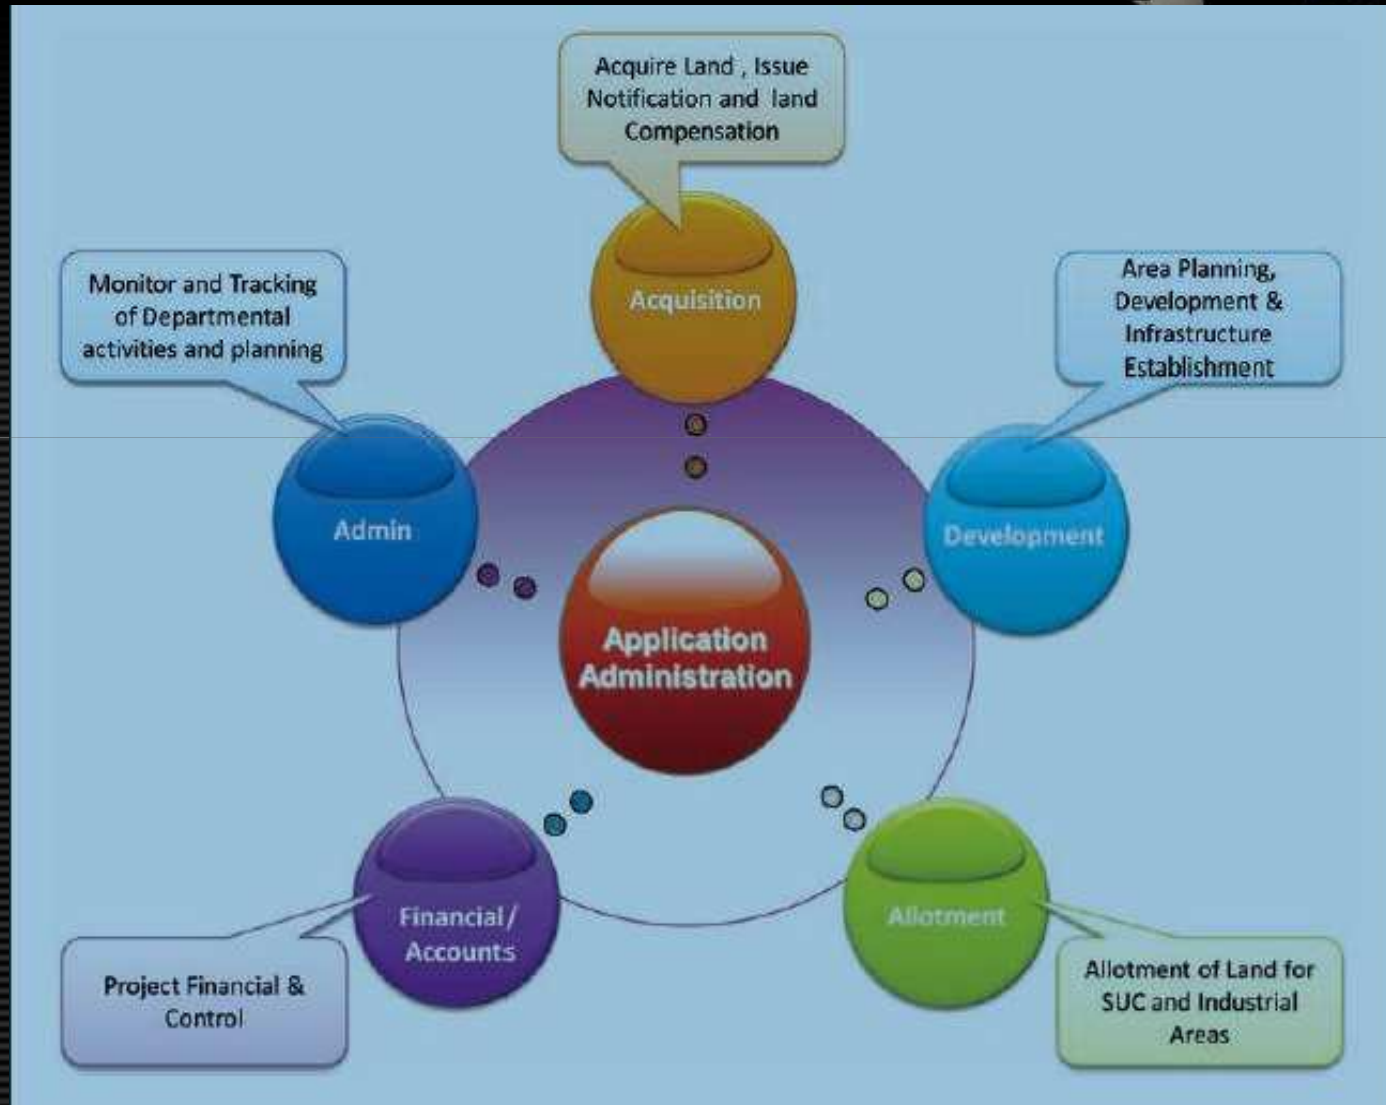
Acquire Land , Issue Notification and land Compensation

Acquisition

Monitor and Tracking of Departmental activities and planning

Area Planning, Development & Infrastructure Establishment

Admin

Development

Application Administration

Financial / Accounts

Allotment

Project Financial & Control

Allotment of Land for SUC and Industrial Areas